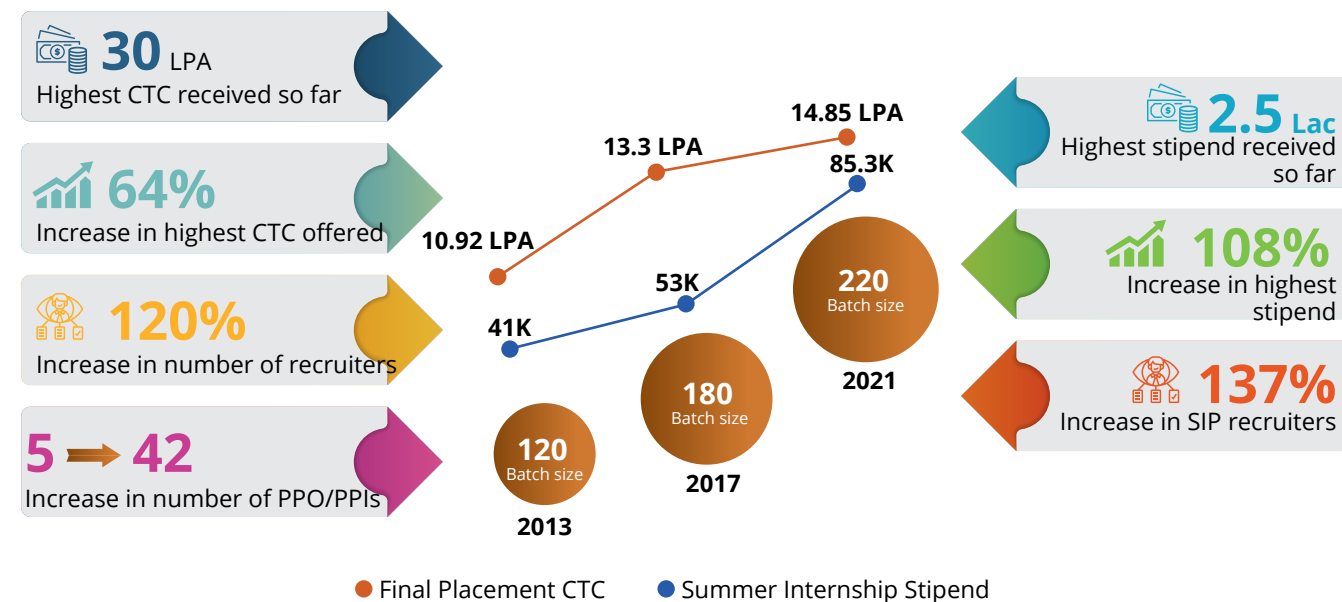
30 LPA
Highest CTC received so far

64%
Increase in highest CTC offered

120%
Increase in number of recruiters

5 → 42
Increase in number of PPO/PPIs

14.85 LPA
13.3 LPA
85.3K
10.92 LPA
53K
41K

220
Batch size
2021

180
Batch size
2017

120
Batch size
2013

2.5 Lac
Highest stipend received so far

108%
Increase in highest stipend

137%
Increase in SIP recruiters

Final Placement CTC
Summer Internship Stipend